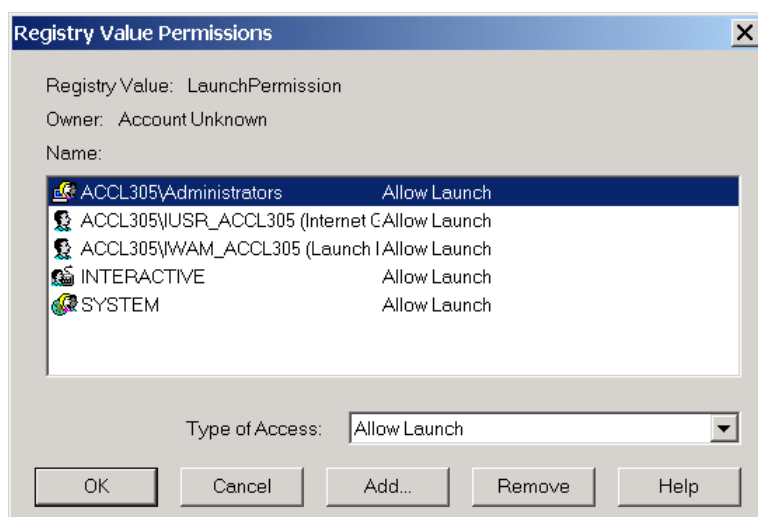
Registry Value Permissions

Registry Value: LaunchPermission

Owner: Account Unknown

Name:

| | |
|---|---|
| ACCL305\Administrators | Allow Launch |
| ACCL305\IUSR_ACCL305 (Internet G | Allow Launch |
| ACCL305\IWAM_ACCL305 (Launch I | Allow Launch |
| INTERACTIVE | Allow Launch |
| SYSTEM | Allow Launch |

Type of Access: Allow Launch

OK Cancel Add... Remove Help